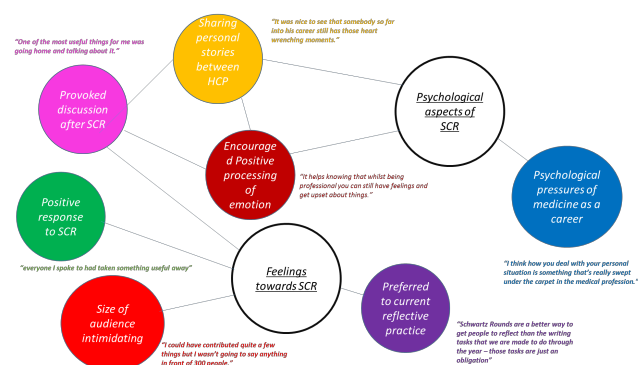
"One of the most useful things for me was going home and talking about it."

Provoked discussion after SCR

Sharing personal stories between HCP

"It was nice to see that somebody so far into his career still has those heart wrenching moments."

Psychological aspects of SCR

Encouraged Positive processing of emotion

"It helps knowing that whilst being professional you can still have feelings and get upset about things."

Psychological pressures of medicine as a career

Positive response to SCR

"everyone I spoke to had taken something useful away"

Feelings towards SCR

"I think how you deal with your personal situation is something that's really swept under the carpet in the medical profession."

Size of audience intimidating

"I could have contributed quite a few things but I wasn't going to say anything in front of 300 people."

Preferred to current reflective practice

"Schwartz Rounds are a better way to get people to reflect than the writing tasks that we are made to do through the year – those tasks are just an obligation"